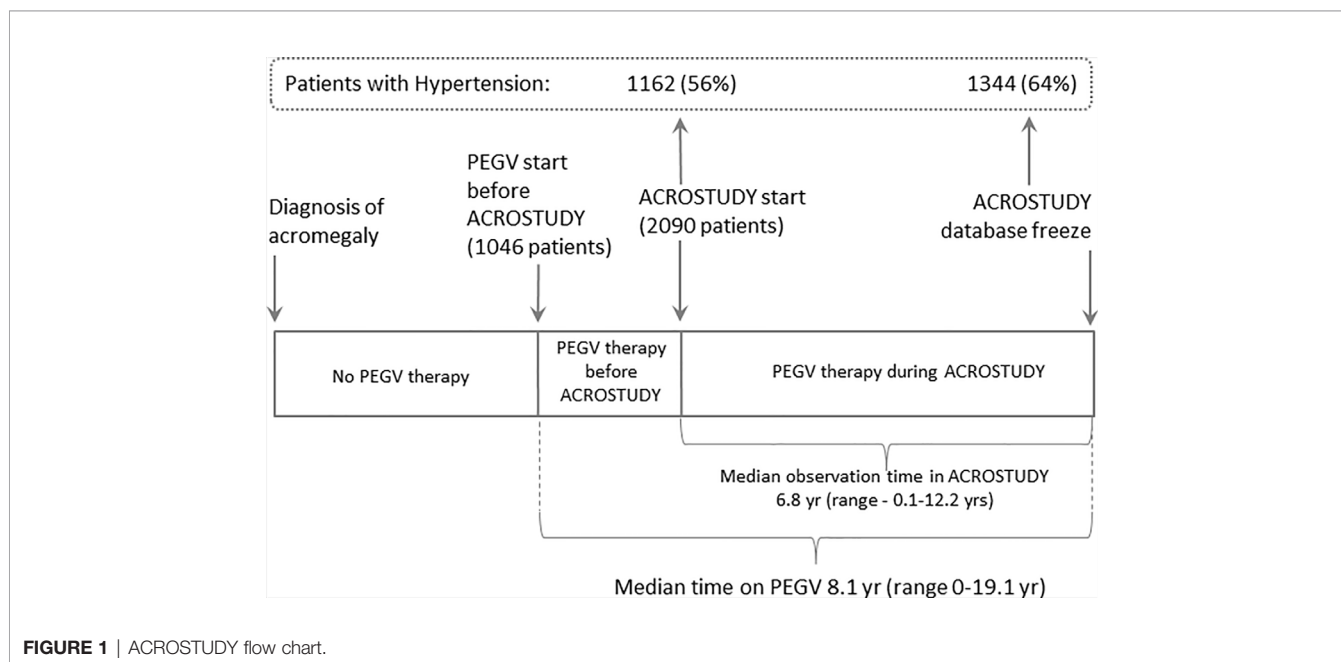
Patients with Hypertension: 1162 (56%) 1344 (64%)

Diagnosis of acromegaly

PEGV start before ACROSTUDY (1046 patients)

ACROSTUDY start (2090 patients)

ACROSTUDY database freeze

No PEGV therapy

PEGV therapy before ACROSTUDY

PEGV therapy during ACROSTUDY

Median observation time in ACROSTUDY 6.8 yr (range - 0.1-12.2 yrs)

Median time on PEGV 8.1 yr (range 0-19.1 yr)

FIGURE 1 | ACROSTUDY flow chart.